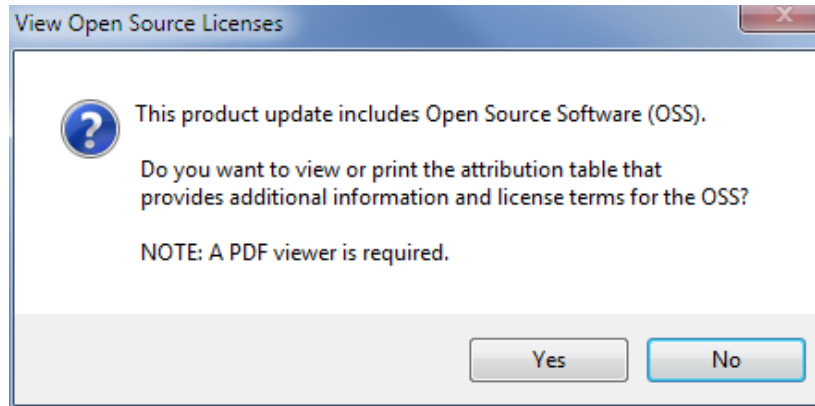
View Open Source Licenses

This product update includes Open Source Software (OSS).

Do you want to view or print the attribution table that provides additional information and license terms for the OSS?

NOTE: A PDF viewer is required.

Yes
No